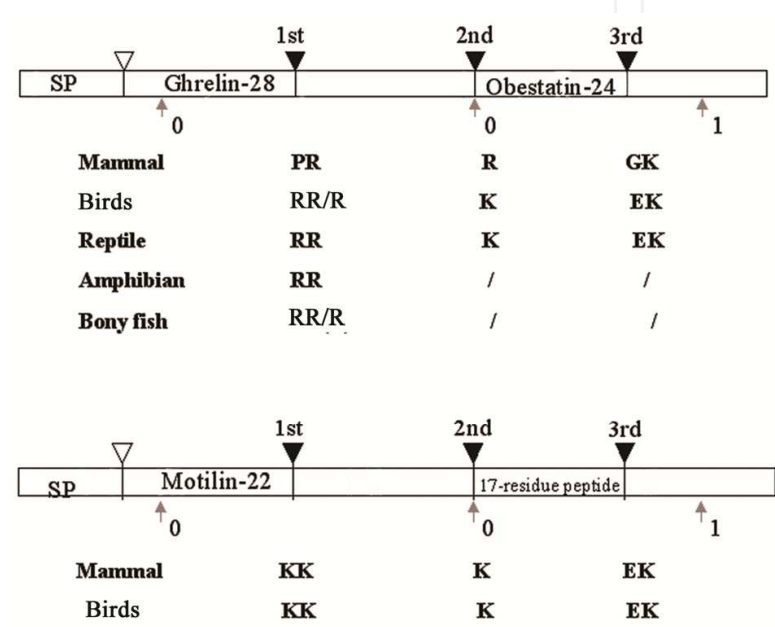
1st 2nd 3rd

SP Ghrelin-28 Obestatin-24

0 0 1

| | | | |
|---|---|---|---|
| Mammal | PR | R | GK |
| Birds | RR/R | K | EK |
| Reptile | RR | K | EK |
| Amphibian | RR | / | / |
| Bony fish | RR/R | / | / |

1st 2nd 3rd

SP Motilin-22 17-residue peptide

0 0 1

| | | | |
|---|---|---|---|
| Mammal | KK | K | EK |
| Birds | KK | K | EK |